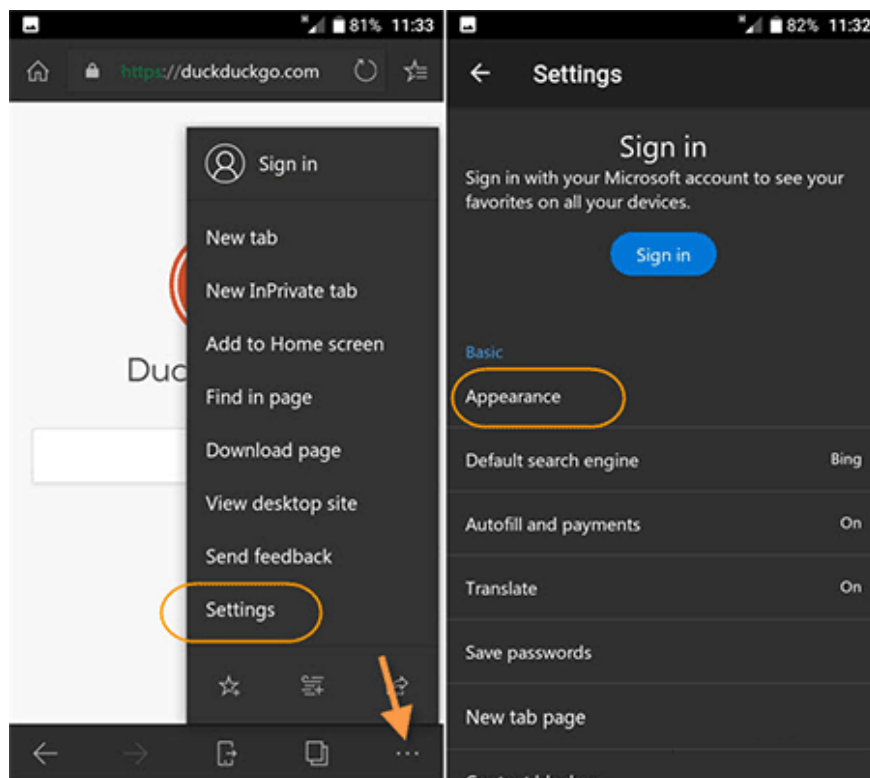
81% 11:33

https://duckduckgo.com

Sign in

New tab

New InPrivate tab

Add to Home screen

Find in page

Download page

View desktop site

Send feedback

Settings

Duc

82% 11:32

Settings

Sign in

Sign in with your Microsoft account to see your favorites on all your devices.

Sign in

Basic

Appearance

Default search engine Bing

Autofill and payments On

Translate On

Save passwords

New tab page

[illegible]